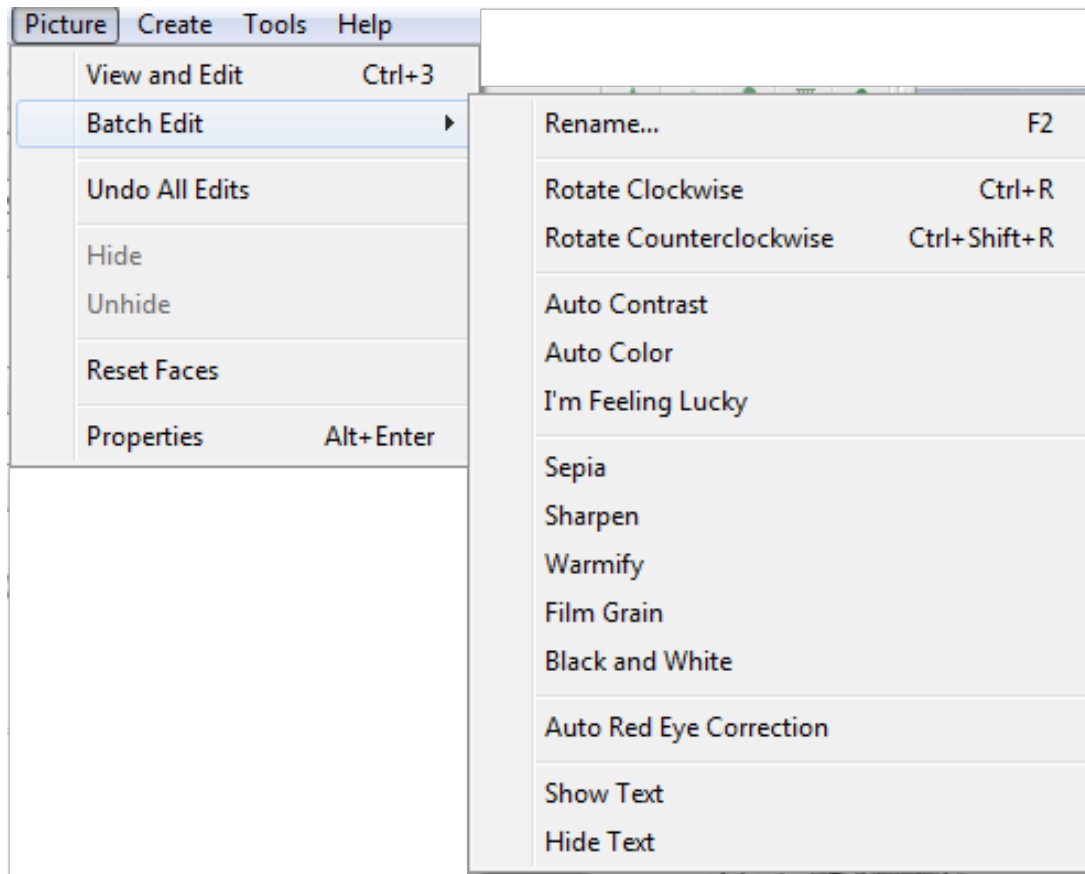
Picture Create Tools Help

View and Edit Ctrl+3
Batch Edit

Undo All Edits

Hide
Unhide

Reset Faces

Properties Alt+Enter

Rename... F2

Rotate Clockwise Ctrl+R
Rotate Counterclockwise Ctrl+Shift+R

Auto Contrast
Auto Color
I'm Feeling Lucky

Sepia
Sharpen
Warmify
Film Grain
Black and White

Auto Red Eye Correction

Show Text
Hide Text